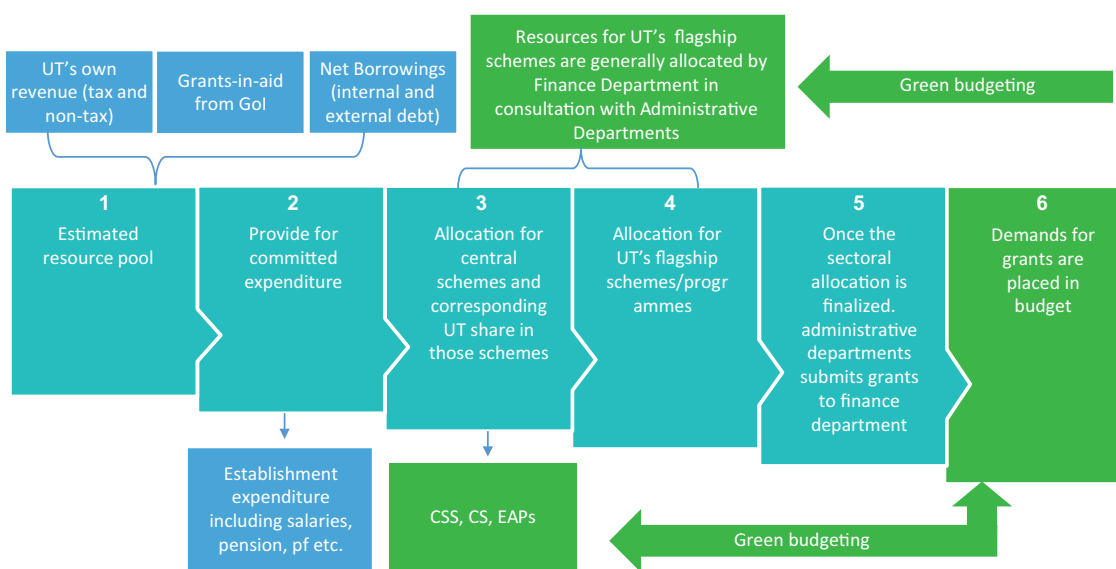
UT's own revenue (tax and non-tax)

Grants-in-aid from GoI

Net Borrowings (internal and external debt)

Resources for UT's flagship schemes are generally allocated by Finance Department in consultation with Administrative Departments

Green budgeting

1
Estimated resource pool

2
Provide for committed expenditure

3
Allocation for central schemes and corresponding UT share in those schemes

4
Allocation for UT's flagship schemes/progr ammes

5
Once the sectoral allocation is finalized. administrative departments submits grants to finance department

6
Demands for grants are placed in budget

Establishment expenditure including salaries, pension, pf etc.

CSS, CS, EAPs

Green budgeting